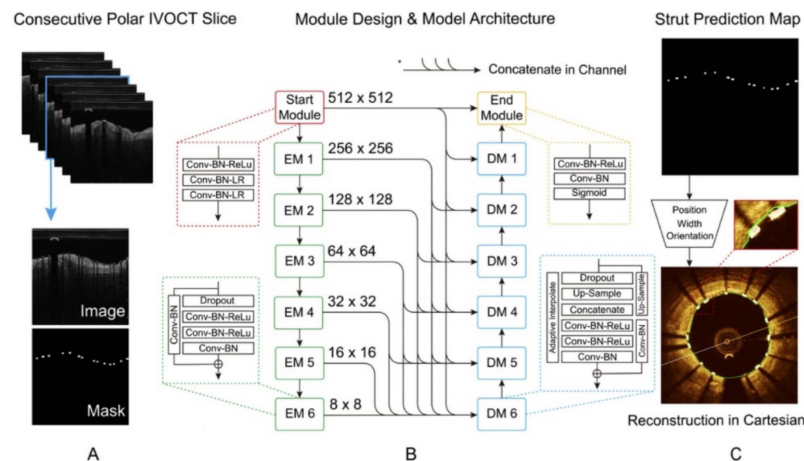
Consecutive Polar IVOCT Slice

Image

Mask

A

Module Design & Model Architecture

Concatenate in Channel

Start Module

512 x 512

End Module

Conv-BN-ReLu
Conv-BN-LR
Conv-BN-LR

EM 1

256 x 256

DM 1

Conv-BN-ReLu
Conv-BN
Sigmoid

EM 2

128 x 128

DM 2

EM 3

64 x 64

DM 3

Conv-BN
Dropout
Conv-BN-ReLu
Conv-BN-ReLu
Conv-BN

EM 4

32 x 32

DM 4

EM 5

16 x 16

DM 5

EM 6

8 x 8

DM 6

Adaptive Interpolate
Dropout
Up-Sample
Concatenate
Conv-BN-ReLu
Conv-BN-ReLu
Conv-BN
Up-Sample
Conv-BN

B

Strut Prediction Map

Position
Width
Orientation

Reconstruction in Cartesian

C